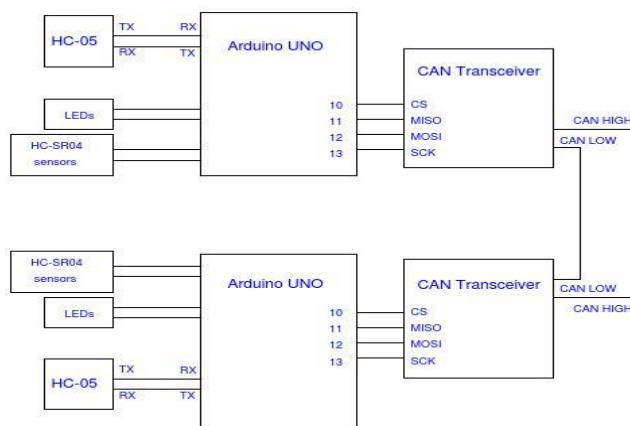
HC-05
TX
RX
RX
TX
Arduino UNO
CAN Transceiver
LEDs
10
11
12
13
CS
MISO
MOSI
SCK
CAN HIGH
CAN LOW
HC-SR04 sensors

HC-SR04 sensors
Arduino UNO
CAN Transceiver
CAN LOW
CAN HIGH
LEDs
10
11
12
13
CS
MISO
MOSI
SCK
HC-05
TX
RX
RX
TX